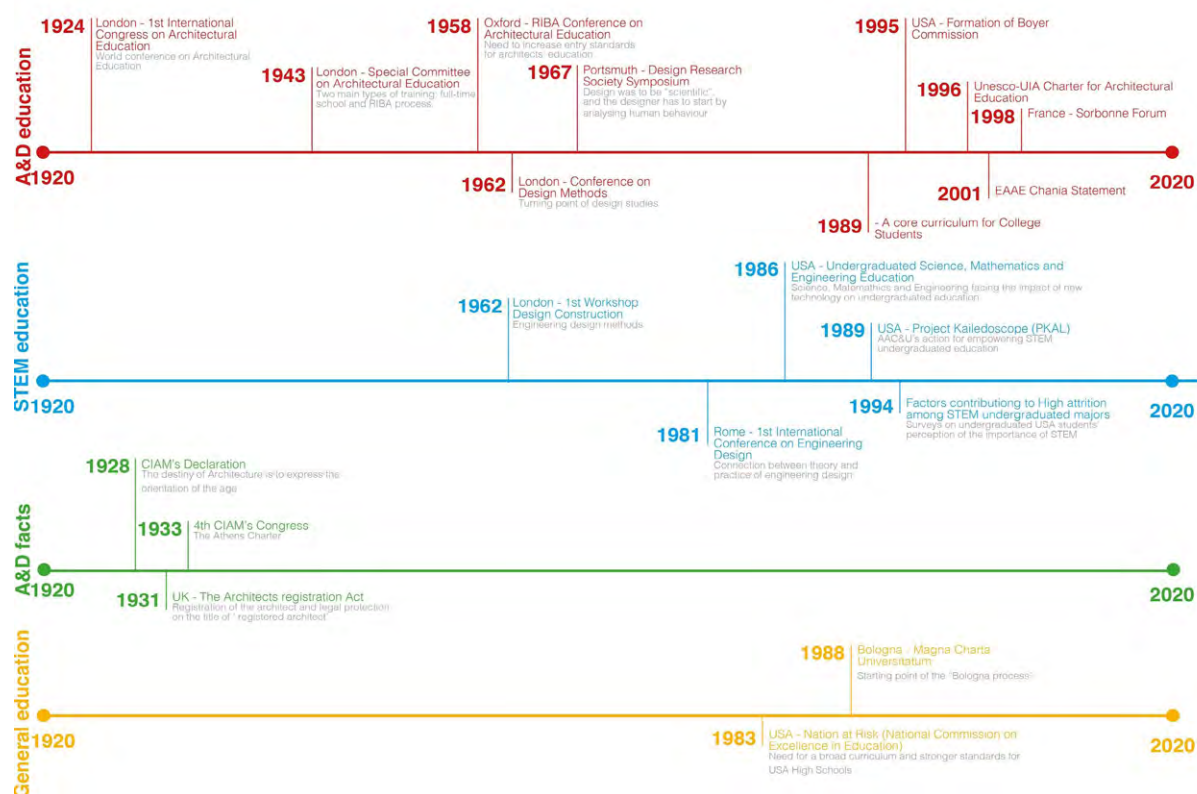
A&D education

1924 London - 1st International Congress on Architectural Education
World conference on Architectural Education

1943 London - Special Committee on Architectural Education
Two main types of training: full-time school and RIBA process.

1958 Oxford - RIBA Conference on Architectural Education
Need to increase entry standards for architects' education

1967 Portsmouth - Design Research Society Symposium
Design was to be "scientific", and the designer has to start by analysing human behaviour

1995 USA - Formation of Boyer Commission

1996 Unesco-UIA Charter for Architectural Education

1998 France - Sorbonne Forum

1920

1962 London - Conference on Design Methods
Turning point of design studies

2001 EAAE Chania Statement

1989 - A core curriculum for College Students

2020

STEM education

1986 USA - Undergraduated Science, Mathematics and Engineering Education
Science, Mathematics and Engineering facing the impact of new technology on undergraduated education

1962 London - 1st Workshop Design Construction
Engineering design methods

1989 USA - Project Kailedoscope (PKAL)
AAC&U's action for empowering STEM undergraduated education

1920

1994 Factors contributing to High attrition among STEM undergraduated majors
Surveys on undergraduated USA students' perception of the importance of STEM

2020

1981 Rome - 1st International Conference on Engineering Design
Connection between theory and practice of engineering design

A&D facts

1928 CIAM's Declaration
The destiny of Architecture is to express the orientation of the age

1933 4th CIAM's Congress
The Athens Charter

1920

1931 UK - The Architects registration Act
Registration of the architect and legal protection on the title of "registered architect"

2020

General education

1988 Bologna - Magna Charta Universitatum
Starting point of the "Bologna process"

1920

1983 USA - Nation at Risk (National Commission on Excellence in Education)
Need for a broad curriculum and stronger standards for USA High Schools

2020